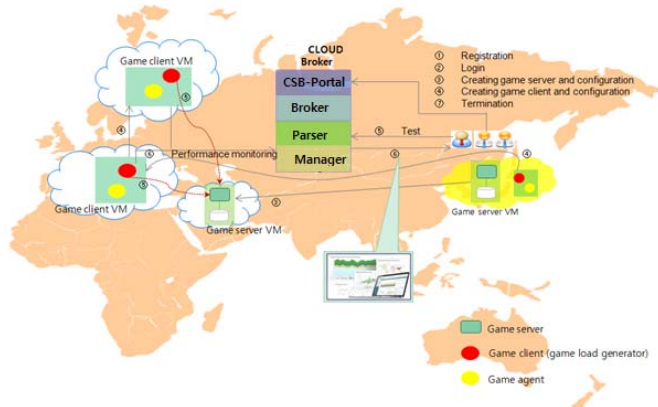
CLOUD Broker

CSB-Portal
Broker
Parser
Manager

① Registration
② Login
③ Creating game server and configuration
④ Creating game client and configuration
⑦ Termination

Game client VM
⑤
④
⑥
Performance monitoring
⑥ Test
⑥
Game client VM
⑤
③
④
Game server VM
Game server VM

Game server
Game client (game load generator)
Game agent